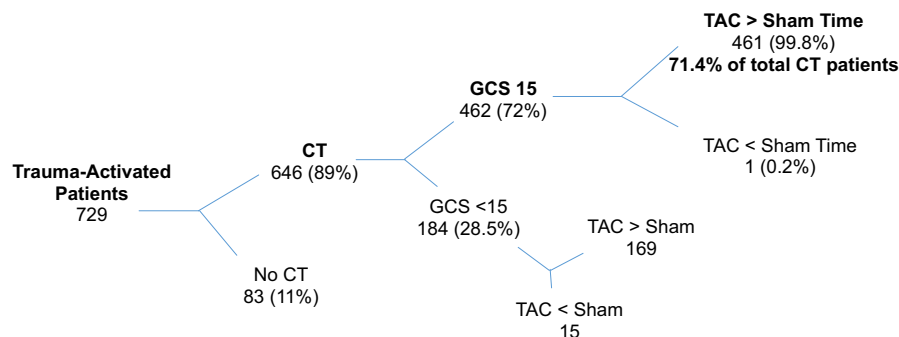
**Trauma-Activated Patients**
729

**CT**
646 (89%)

No CT
83 (11%)

**GCS 15**
462 (72%)

GCS <15
184 (28.5%)

**TAC > Sham Time**
461 (99.8%)
**71.4% of total CT patients**

TAC < Sham Time
1 (0.2%)

TAC > Sham
169

TAC < Sham
15